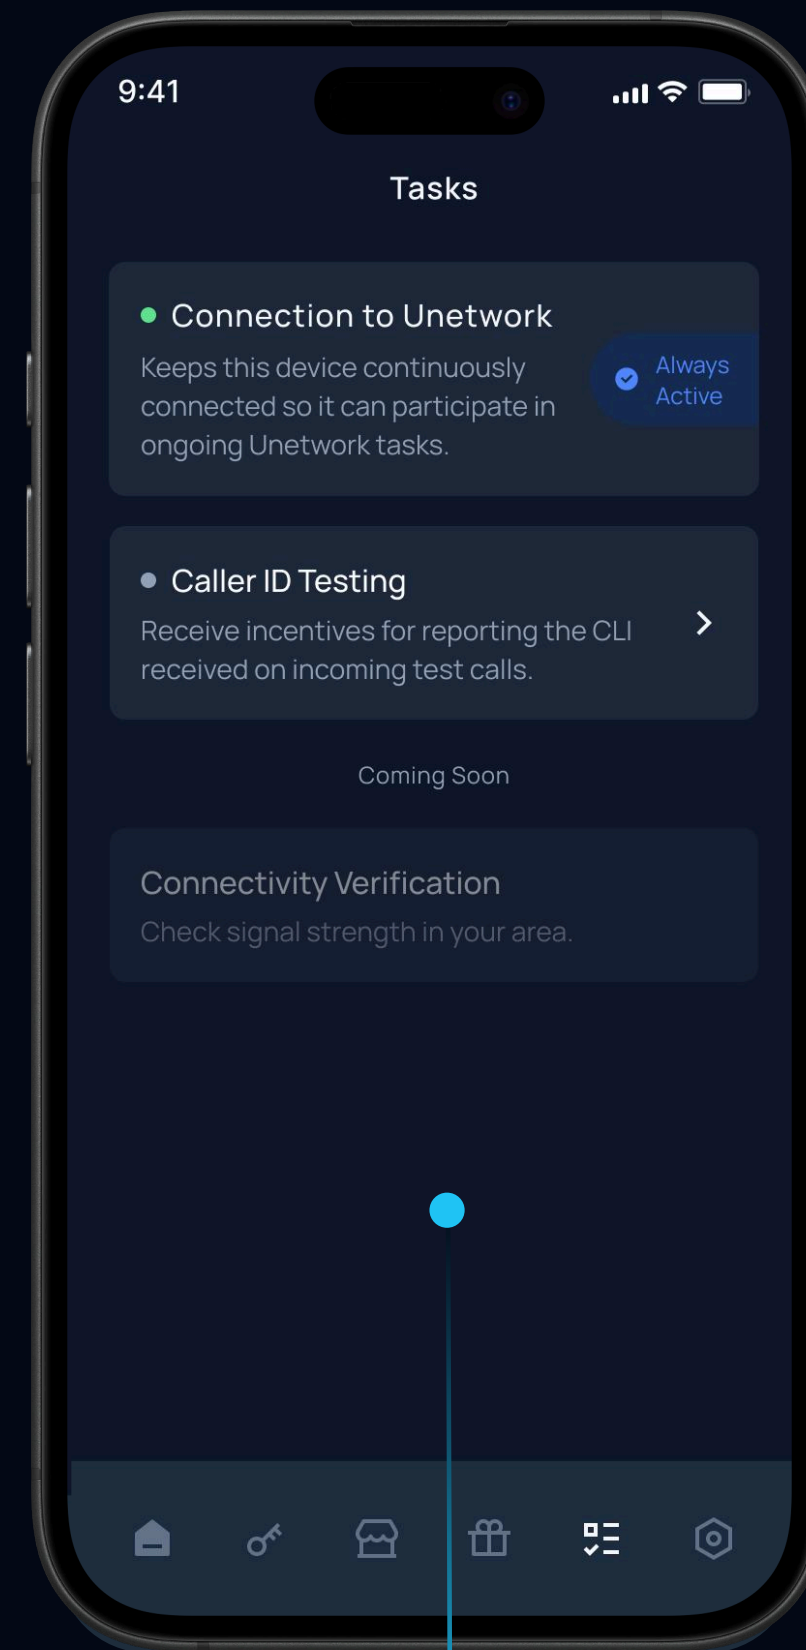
9:41

Tasks

Connection to Unetwork
Keeps this device continuously connected so it can participate in ongoing Unetwork tasks.

Always Active

Caller ID Testing
Receive incentives for reporting the CLI received on incoming test calls.

Coming Soon

Connectivity Verification
Check signal strength in your area.